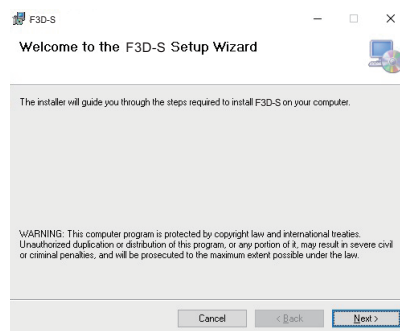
F3D-S

Welcome to the F3D-S Setup Wizard

The installer will guide you through the steps required to install F3D-S on your computer.

WARNING: This computer program is protected by copyright law and international treaties. Unauthorized duplication or distribution of this program, or any portion of it, may result in severe civil or criminal penalties, and will be prosecuted to the maximum extent possible under the law.

Cancel
< Back
Next >